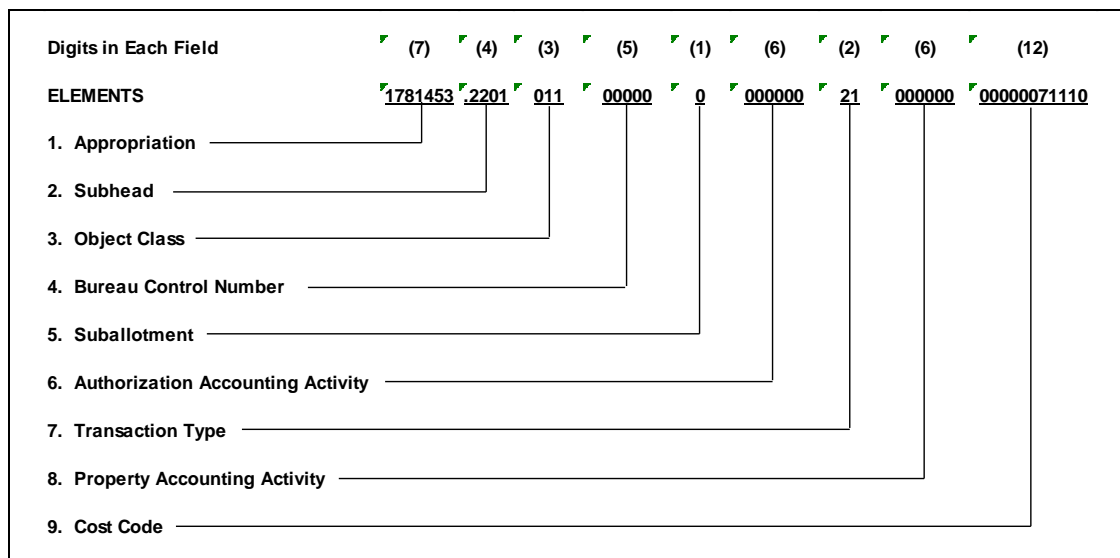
| Digits in Each Field | (7) | (4) | (3) | (5) | (1) | (6) | (2) | (6) | (12) |
|---|---|---|---|---|---|---|---|---|---|
| ELEMENTS | 1781453 | .2201 | 011 | 00000 | 0 | 000000 | 21 | 000000 | 00000071110 |

1. Appropriation
2. Subhead
3. Object Class
4. Bureau Control Number
5. Suballotment
6. Authorization Accounting Activity
7. Transaction Type
8. Property Accounting Activity
9. Cost Code